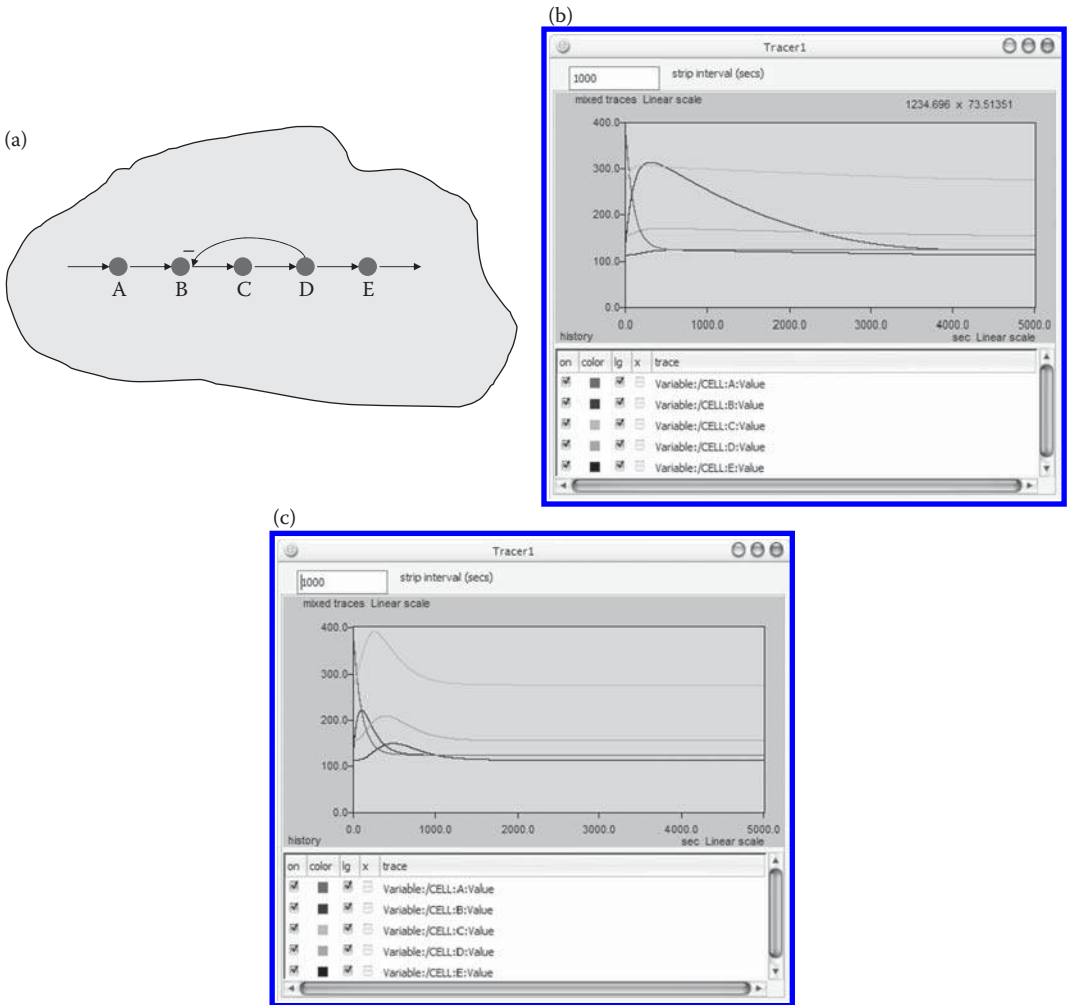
(a)

A B C D E

−

(b)

Tracer1

1000 strip interval (secs)

mixed traces Linear scale

1234.696 x 73.51351

400.0
300.0
200.0
100.0
0.0

0.0 1000.0 2000.0 3000.0 4000.0 5000.0

history

sec Linear scale

| on | color | lg | x | trace |
|---|---|---|---|---|
| ☑ | ■ | ☑ | ☐ | Variable:/CELL:A:Value |
| ☑ | ■ | ☑ | ☐ | Variable:/CELL:B:Value |
| ☑ | ■ | ☑ | ☐ | Variable:/CELL:C:Value |
| ☑ | ■ | ☑ | ☐ | Variable:/CELL:D:Value |
| ☑ | ■ | ☑ | ☐ | Variable:/CELL:E:Value |

(c)

Tracer1

1000 strip interval (secs)

mixed traces Linear scale

400.0
300.0
200.0
100.0
0.0

0.0 1000.0 2000.0 3000.0 4000.0 5000.0

history

sec Linear scale

| on | color | lg | x | trace |
|---|---|---|---|---|
| ☑ | ■ | ☑ | ☐ | Variable:/CELL:A:Value |
| ☑ | ■ | ☑ | ☐ | Variable:/CELL:B:Value |
| ☑ | ■ | ☑ | ☐ | Variable:/CELL:C:Value |
| ☑ | ■ | ☑ | ☐ | Variable:/CELL:D:Value |
| ☑ | ■ | ☑ | ☐ | Variable:/CELL:E:Value |